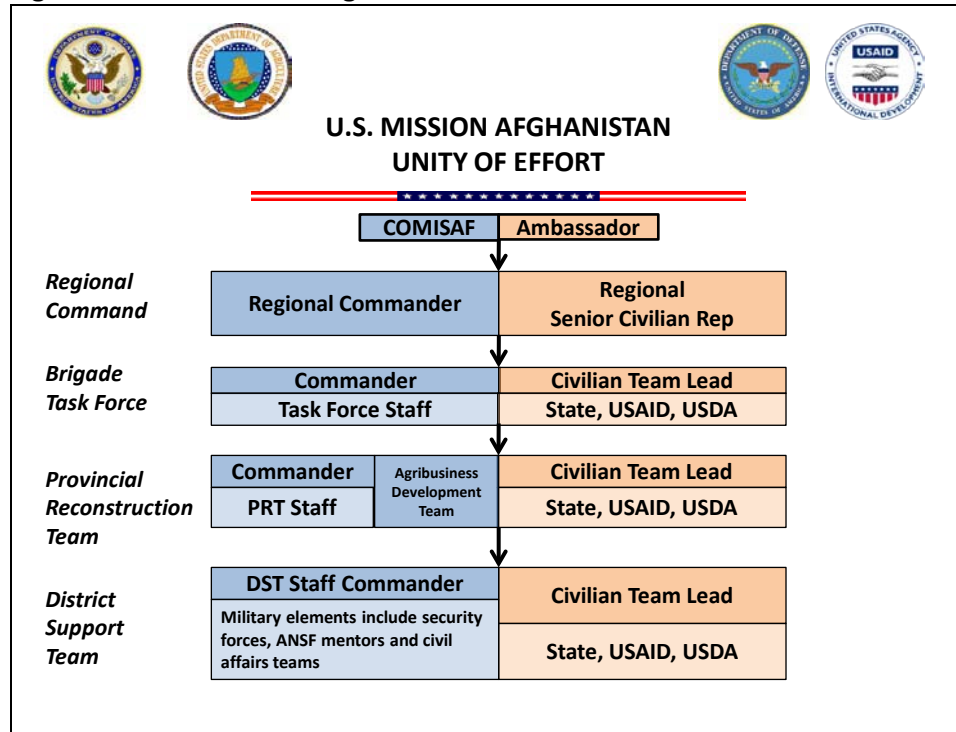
U.S. MISSION AFGHANISTAN
UNITY OF EFFORT

USAID

COMISAF | Ambassador

Regional Command

Regional Commander

Regional Senior Civilian Rep

Brigade Task Force

Commander

Civilian Team Lead

Task Force Staff

State, USAID, USDA

Provincial Reconstruction Team

Commander

Agribusiness Development Team

Civilian Team Lead

PRT Staff

State, USAID, USDA

District Support Team

DST Staff Commander

Military elements include security forces, ANSF mentors and civil affairs teams

Civilian Team Lead

State, USAID, USDA